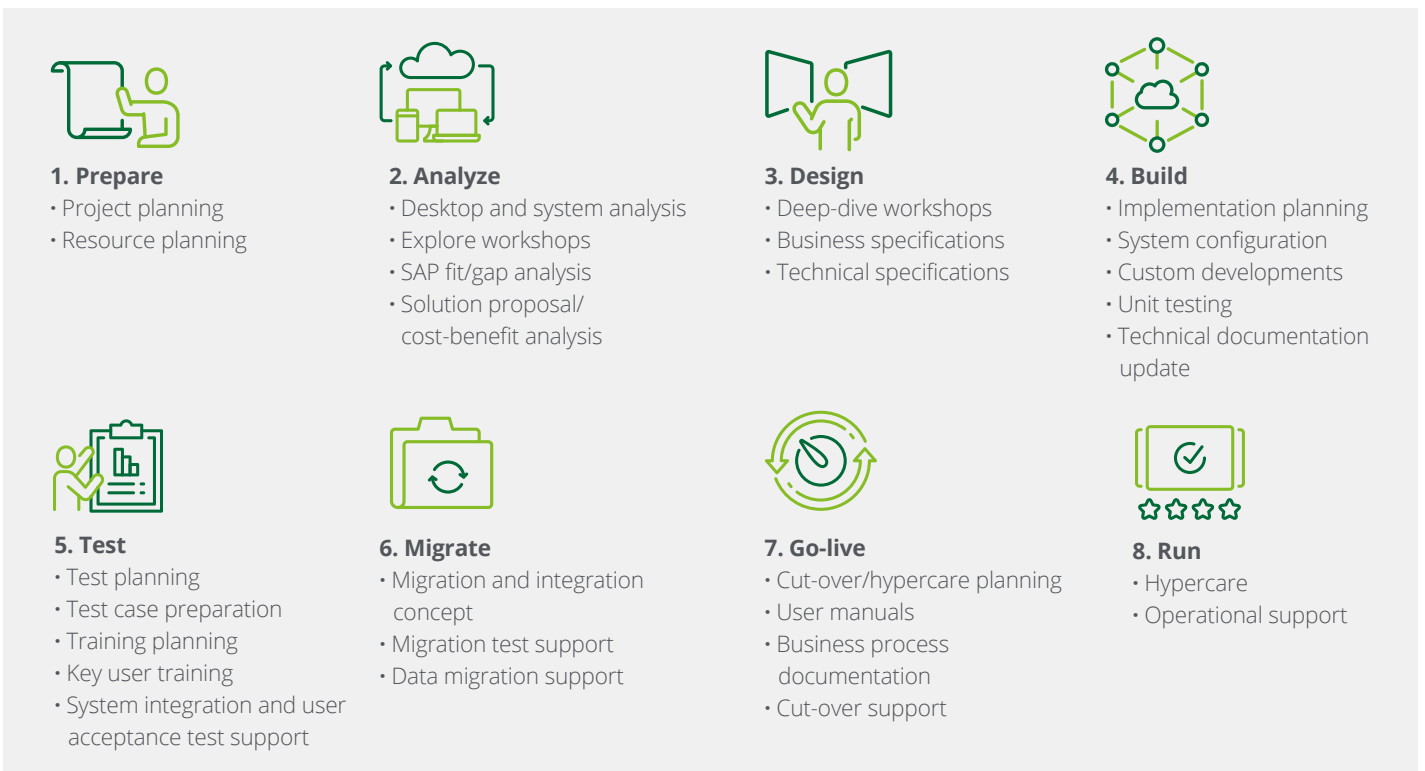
1. Prepare
• Project planning
• Resource planning

2. Analyze
• Desktop and system analysis
• Explore workshops
• SAP fit/gap analysis
• Solution proposal/ cost-benefit analysis

3. Design
• Deep-dive workshops
• Business specifications
• Technical specifications

4. Build
• Implementation planning
• System configuration
• Custom developments
• Unit testing
• Technical documentation update

5. Test
• Test planning
• Test case preparation
• Training planning
• Key user training
• System integration and user acceptance test support

6. Migrate
• Migration and integration concept
• Migration test support
• Data migration support

7. Go-live
• Cut-over/hypercare planning
• User manuals
• Business process documentation
• Cut-over support

8. Run
• Hypercare
• Operational support